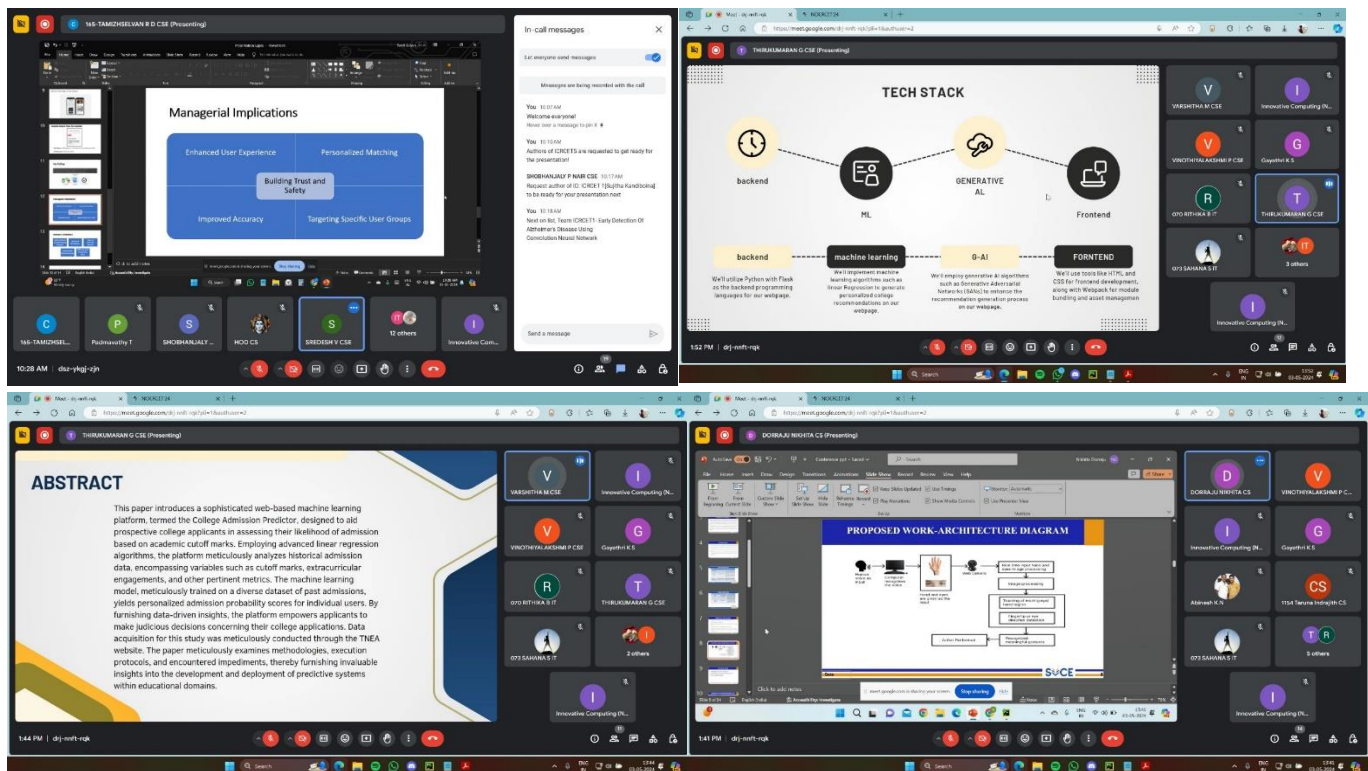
165-TAMIZHSELVAN R D CSE (Presenting)

Managerial Implications

Enhanced User Experience
Personalized Matching
Building Trust and Safety
Improved Accuracy
Targeting Specific User Groups

In-call messages

Let everyone send messages

Messages are being recorded with the call

You 10:07 AM
Welcome everyone!

You 10:10 AM
Authors of ICRCET5 are requested to get ready for the presentation!

SHOBHANJALY P NAIR CSE 10:17 AM
Request author of ID: ICRCET 1[Sujithu Kandiciana] to be ready for your presentation next

You 10:18 AM
Next on list, Team ICRCET- Early Detection Of Alzheimer's Disease Using Convolution Neural Network

Send a message

165-TAMIZHSEL... Padmavathy T SHOBHANJALY ... HOO CS SREDESH V CSE 12 others Innovative Com...

10:28 AM | dsz-ykgj-zjn

https://meet.google.com/drj-nnft-rqk

THIRUKUMARAN G CSE (Presenting)

TECH STACK

backend
ML
GENERATIVE AI
Frontend

backend
We'll utilize Python with Flask as the backend programming languages for our webpage.

machine learning
We'll implement machine learning algorithms such as linear Regression to generate personalized college recommendations on our webpage.

G-AI
We'll employ generative AI algorithms such as Generative Adversarial Networks (GANs) to enhance the recommendation generation process on our webpage.

FORNTEND
We'll use tools like HTML and CSS for frontend development, along with Webpack for module bundling and asset managemen

VARSHITHA M CSE
Innovative Computing (N...
VINOTHIYALAKSHMI P CSE
Gayathri K S
070 RITHIKA B IT
THIRUKUMARAN G CSE
073 SAHANA S IT
3 others
Innovative Computing (N...

1:52 PM | drj-nnft-rqk

THIRUKUMARAN G CSE (Presenting)

ABSTRACT

This paper introduces a sophisticated web-based machine learning platform, termed the College Admission Predictor, designed to aid prospective college applicants in assessing their likelihood of admission based on academic cutoff marks. Employing advanced linear regression algorithms, the platform meticulously analyzes historical admission data, encompassing variables such as cutoff marks, extracurricular engagements, and other pertinent metrics. The machine learning model, meticulously trained on a diverse dataset of past admissions, yields personalized admission probability scores for individual users. By furnishing data-driven insights, the platform empowers applicants to make judicious decisions concerning their college applications. Data acquisition for this study was meticulously conducted through the TNEA website. The paper meticulously examines methodologies, execution protocols, and encountered impediments, thereby furnishing invaluable insights into the development and deployment of predictive systems within educational domains.

VARSHITHA M CSE
Innovative Computing (N...
VINOTHIYALAKSHMI P CSE
Gayathri K S
070 RITHIKA B IT
THIRUKUMARAN G CSE
073 SAHANA S IT
2 others
Innovative Computing (N...

1:44 PM | drj-nnft-rqk

DORRAJU NIKHITA CS (Presenting)

PROPOSED WORK-ARCHITECTURE DIAGRAM

SJCE

Click to add notes

meet.google.com is sharing your screen. Stop sharing Hide

DORRAJU NIKHITA CS
VINOTHIYALAKSHMI P CSE
Innovative Computing (N...
Gayathri K S
Abinesh K N
1154 Taruna Indrajith CS
073 SAHANA S IT
5 others
Innovative Computing (N...

1:41 PM | drj-nnft-rqk

Search